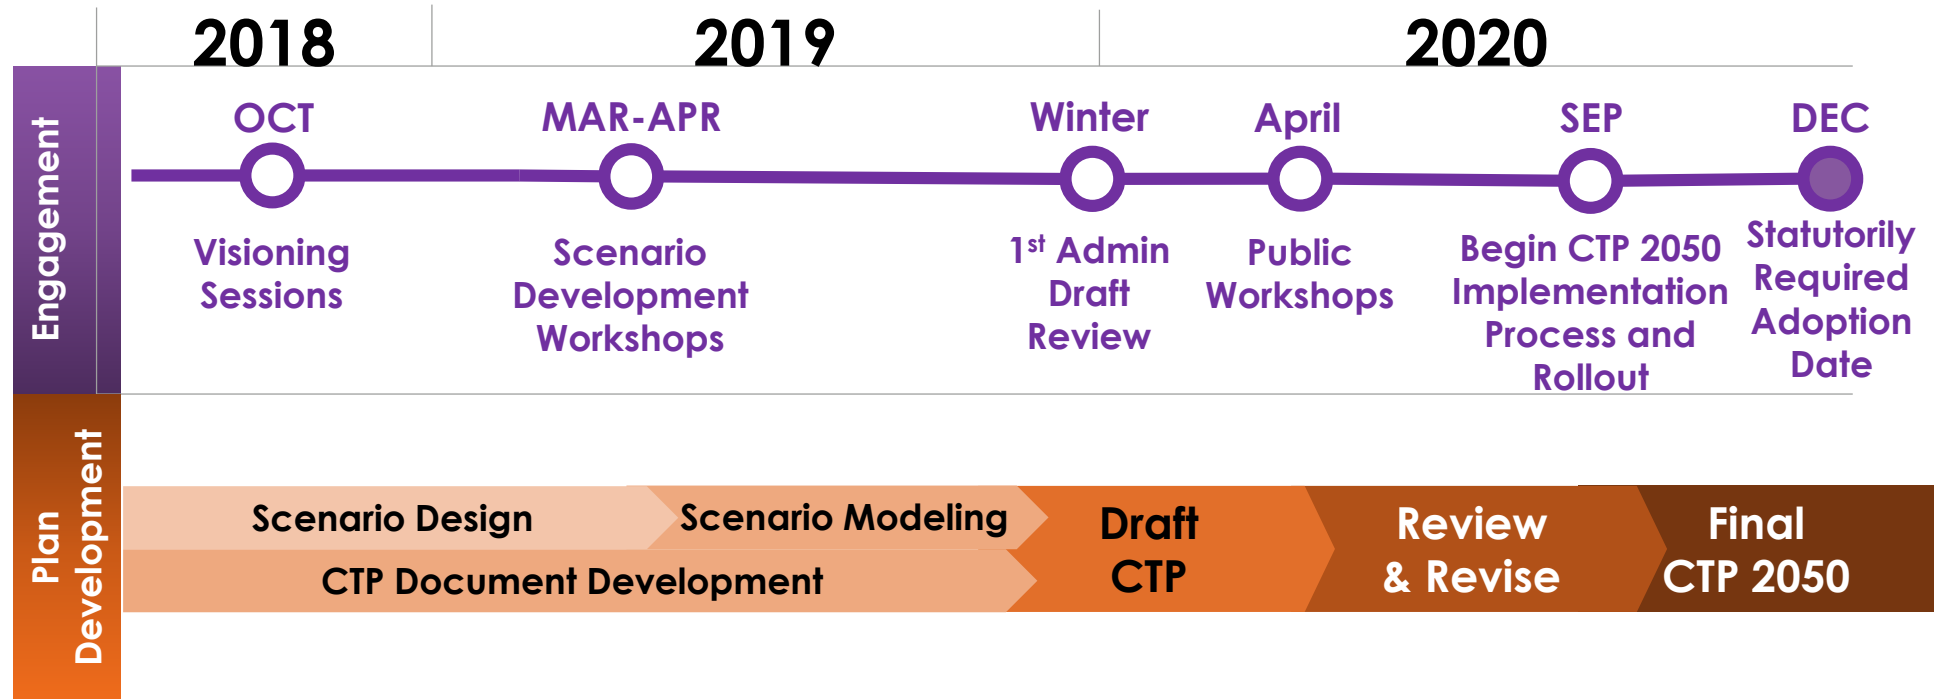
2018 2019 2020

Engagement

OCT
Visioning Sessions

MAR-APR
Scenario Development Workshops

Winter
1$^{st}$ Admin Draft Review

April
Public Workshops

SEP
Begin CTP 2050 Implementation Process and Rollout

DEC
Statutorily Required Adoption Date

Plan Development

Scenario Design

Scenario Modeling

CTP Document Development

Draft CTP

Review & Revise

Final CTP 2050